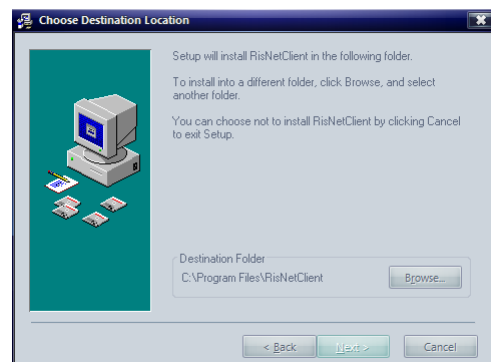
Choose Destination Location

Setup will install RisNetClient in the following folder.

To install into a different folder, click Browse, and select another folder.

You can choose not to install RisNetClient by clicking Cancel to exit Setup.

Destination Folder

C:\Program Files\RisNetClient

Browse...

< Back

Next >

Cancel